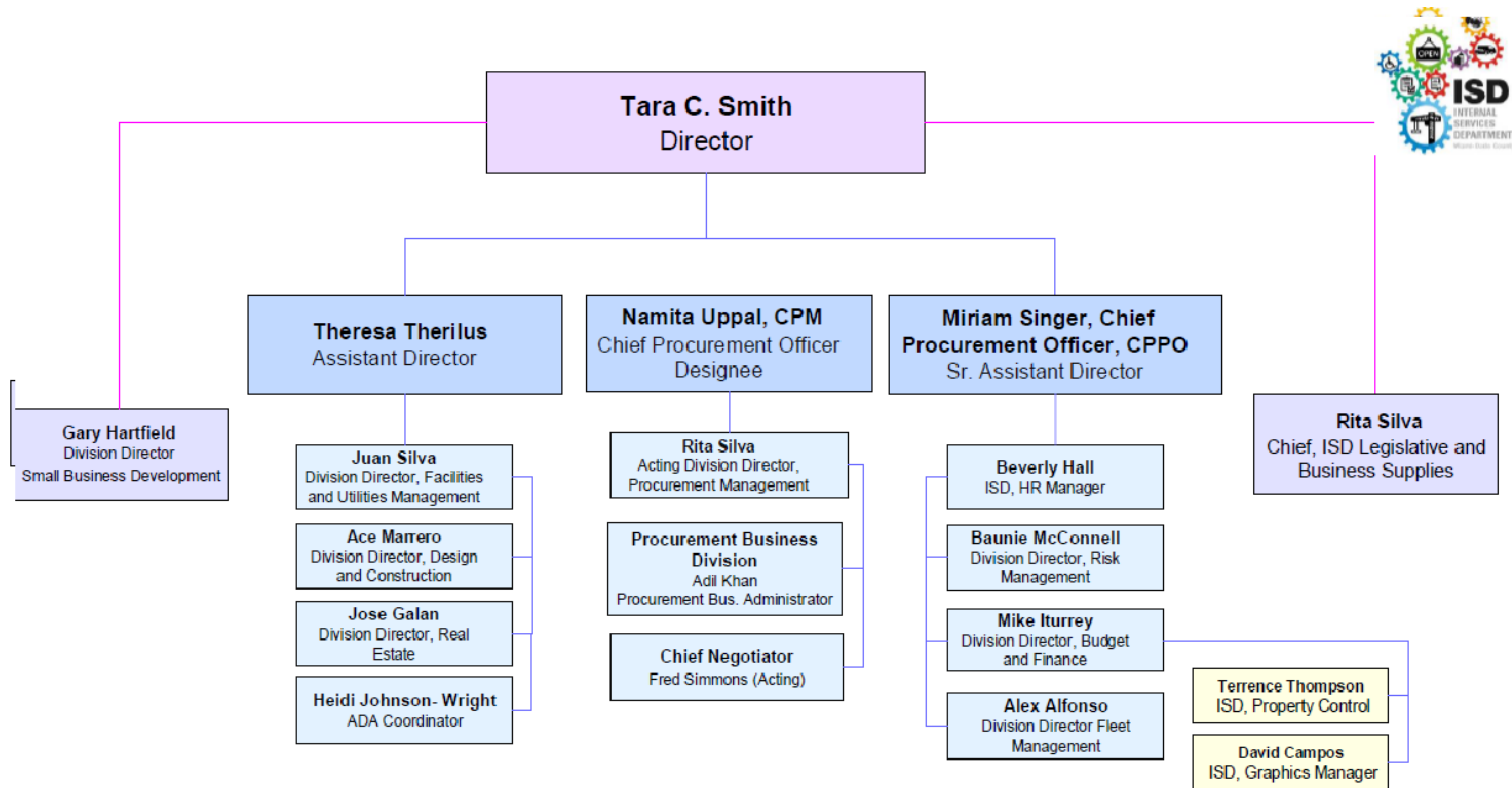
OPEN
ISD
INTERNAL SERVICES DEPARTMENT
Miami-Dade County

Tara C. Smith
Director

Gary Hartfield
Division Director
Small Business Development

Theresa Therilus
Assistant Director

Juan Silva
Division Director, Facilities and Utilities Management

Ace Marrero
Division Director, Design and Construction

Jose Galan
Division Director, Real Estate

Heidi Johnson- Wright
ADA Coordinator

Namita Uppal, CPM
Chief Procurement Officer Designee

Rita Silva
Acting Division Director, Procurement Management

Procurement Business Division
Adil Khan
Procurement Bus. Administrator

Chief Negotiator
Fred Simmons (Acting)

Miriam Singer, Chief Procurement Officer, CPPO
Sr. Assistant Director

Beverly Hall
ISD, HR Manager

Baunie McConnell
Division Director, Risk Management

Mike Iturrey
Division Director, Budget and Finance

Alex Alfonso
Division Director Fleet Management

Terrence Thompson
ISD, Property Control

David Campos
ISD, Graphics Manager

Rita Silva
Chief, ISD Legislative and Business Supplies